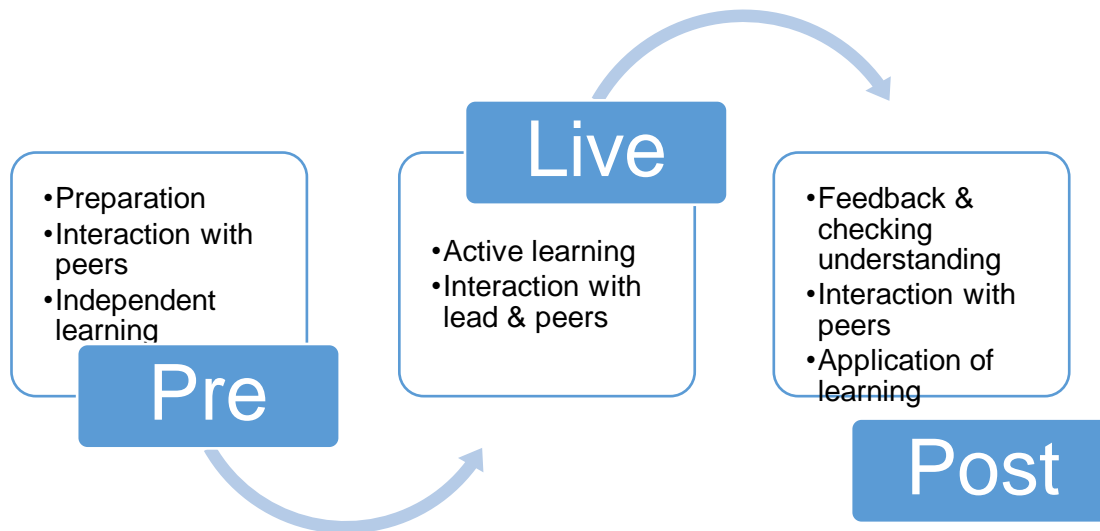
•Preparation
•Interaction with peers
•Independent learning

Pre

Live

•Active learning
•Interaction with lead & peers

•Feedback & checking understanding
•Interaction with peers
•Application of learning

Post